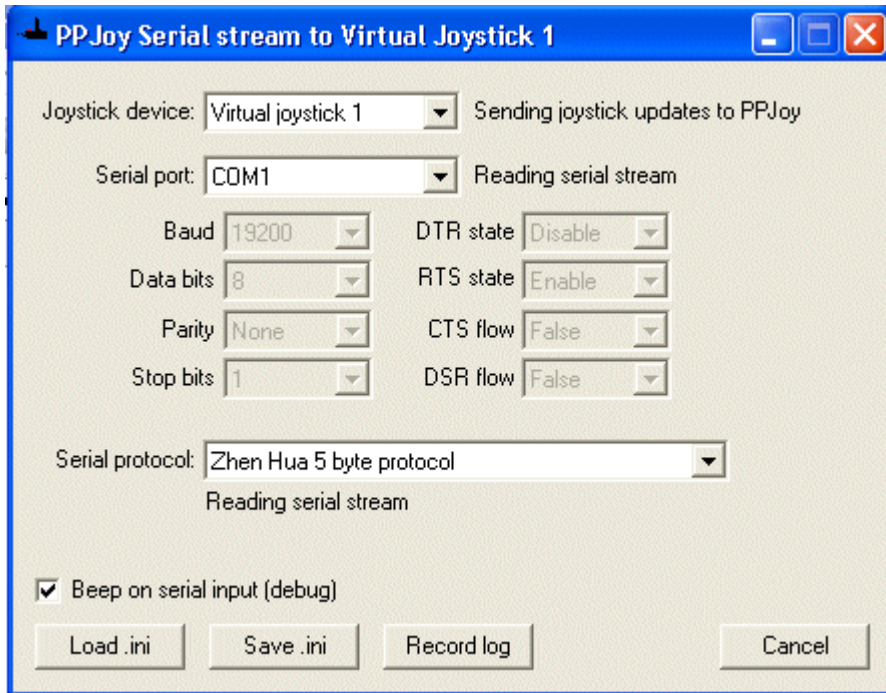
PPJoy Serial stream to Virtual Joystick 1

Joystick device: Virtual joystick 1 Sending joystick updates to PPJoy

Serial port: COM1 Reading serial stream

Baud 19200
Data bits 8
Parity None
Stop bits 1

DTR state Disable
RTS state Enable
CTS flow False
DSR flow False

Serial protocol: Zhen Hua 5 byte protocol
Reading serial stream

Beep on serial input (debug)

Load .ini Save .ini Record log Cancel